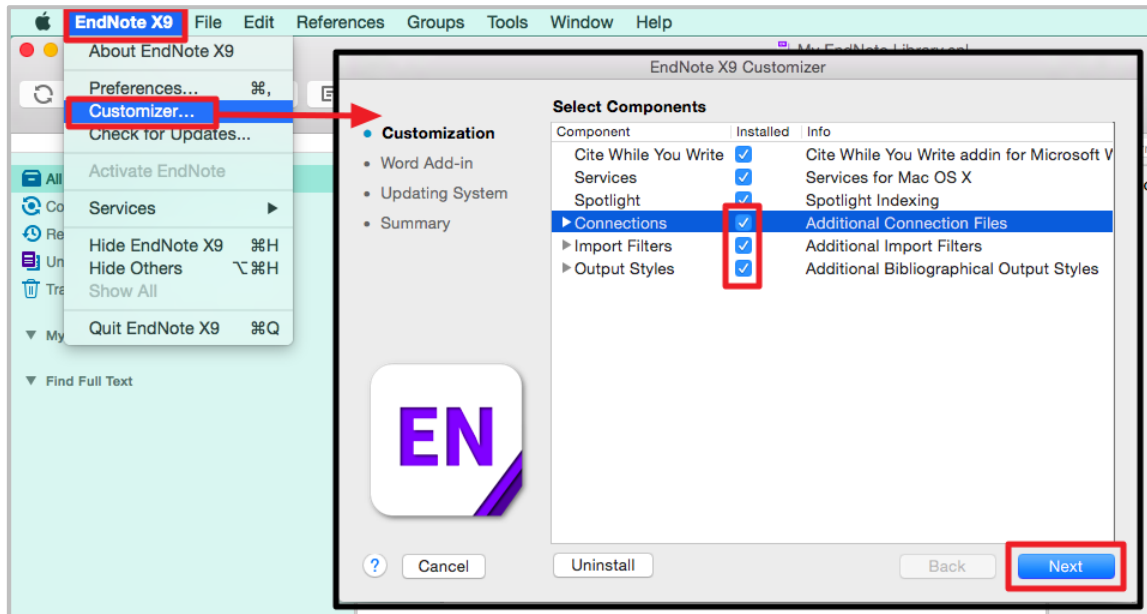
EndNote X9 File Edit References Groups Tools Window Help

About EndNote X9
Preferences... ⌘,
Customizer...
Check for Updates...
Activate EndNote
Services ▶
Hide EndNote X9 ⌘H
Hide Others ⌥⌘H
Show All
Quit EndNote X9 ⌘Q

All
Co
Re
Un
Tra
My
Find Full Text

My EndNote Library.enl

EndNote X9 Customizer

• Customization
• Word Add-in
• Updating System
• Summary

Select Components

| Component | Installed | Info |
|---|---|---|
| Cite While You Write | ✓ | Cite While You Write addin for Microsoft W |
| Services | ✓ | Services for Mac OS X |
| Spotlight | ✓ | Spotlight Indexing |
| ▶ Connections | ✓ | Additional Connection Files |
| ▶ Import Filters | ✓ | Additional Import Filters |
| ▶ Output Styles | ✓ | Additional Bibliographical Output Styles |

EN

?
Cancel
Uninstall
Back
Next